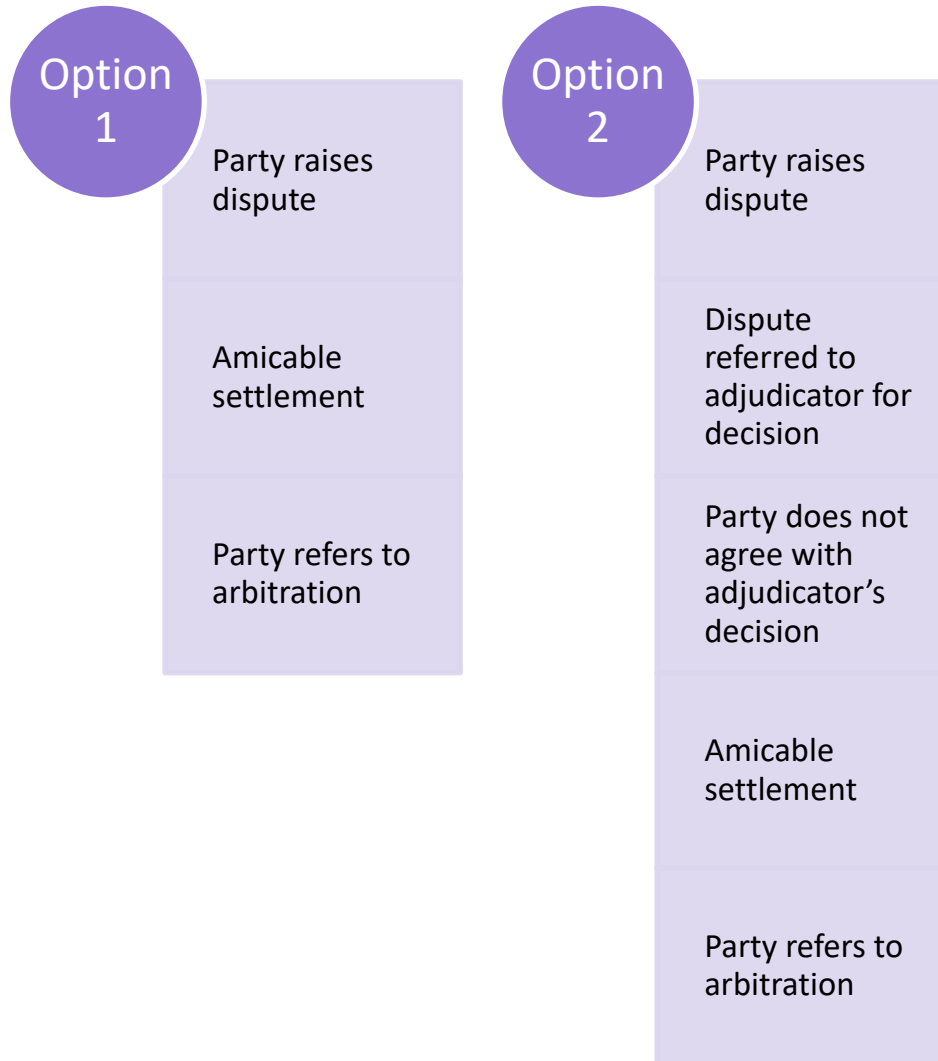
Option 1

Party raises dispute

Amicable settlement

Party refers to arbitration

Option 2

Party raises dispute

Dispute referred to adjudicator for decision

Party does not agree with adjudicator's decision

Amicable settlement

Party refers to arbitration